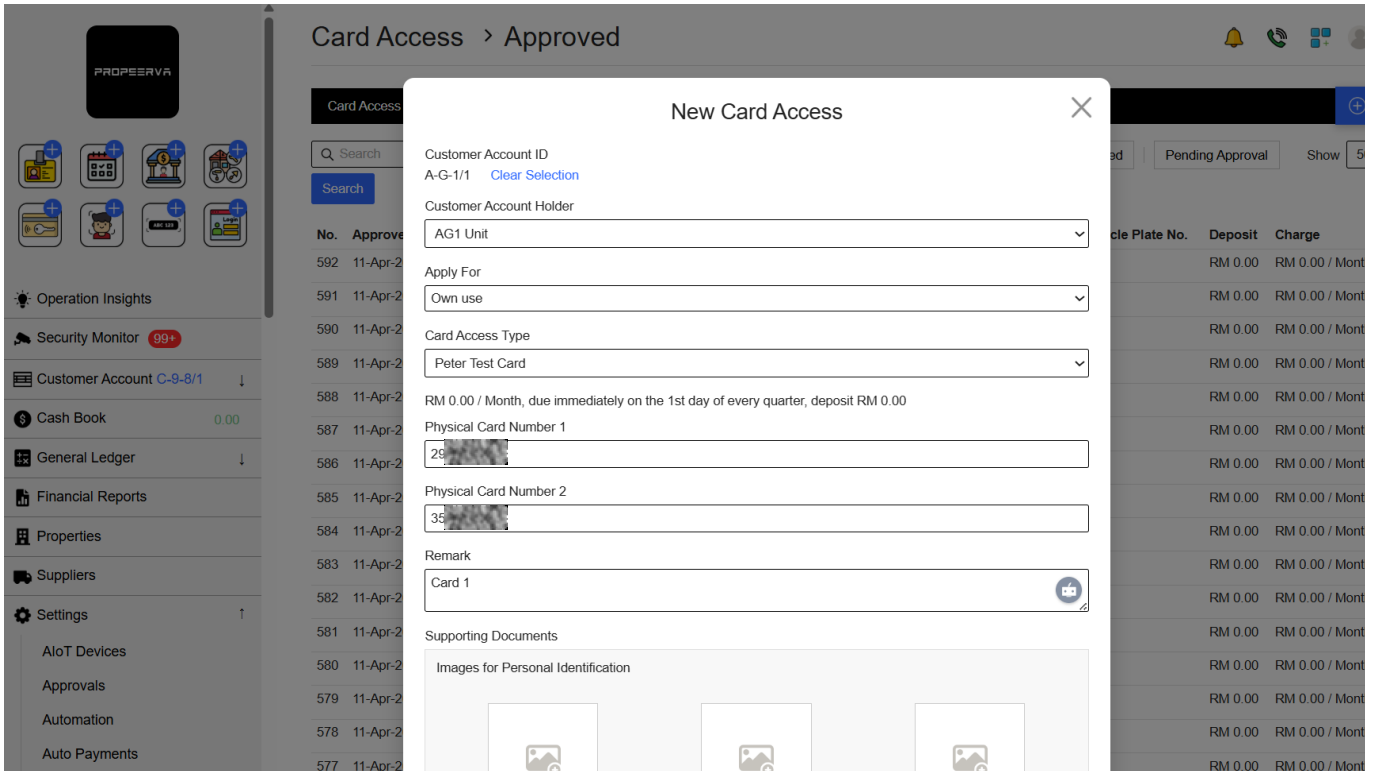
PROPEERVA

Operation Insights
Security Monitor 99+
Customer Account C-9-8/1
Cash Book 0.00
General Ledger
Financial Reports
Properties
Suppliers
Settings
AIoT Devices
Approvals
Automation
Auto Payments

Card Access > Approved

Card Access
Search
Search
ed
Pending Approval
Show 5

| No. | Approve | cle Plate No. | Deposit | Charge |
|---|---|---|---|---|
| 592 | 11-Apr-2 | | RM 0.00 | RM 0.00 / Mont |
| 591 | 11-Apr-2 | | RM 0.00 | RM 0.00 / Mont |
| 590 | 11-Apr-2 | | RM 0.00 | RM 0.00 / Mont |
| 589 | 11-Apr-2 | | RM 0.00 | RM 0.00 / Mont |
| 588 | 11-Apr-2 | | RM 0.00 | RM 0.00 / Mont |
| 587 | 11-Apr-2 | | RM 0.00 | RM 0.00 / Mont |
| 586 | 11-Apr-2 | | RM 0.00 | RM 0.00 / Mont |
| 585 | 11-Apr-2 | | RM 0.00 | RM 0.00 / Mont |
| 584 | 11-Apr-2 | | RM 0.00 | RM 0.00 / Mont |
| 583 | 11-Apr-2 | | RM 0.00 | RM 0.00 / Mont |
| 582 | 11-Apr-2 | | RM 0.00 | RM 0.00 / Mont |
| 581 | 11-Apr-2 | | RM 0.00 | RM 0.00 / Mont |
| 580 | 11-Apr-2 | | RM 0.00 | RM 0.00 / Mont |
| 579 | 11-Apr-2 | | RM 0.00 | RM 0.00 / Mont |
| 578 | 11-Apr-2 | | RM 0.00 | RM 0.00 / Mont |
| 577 | 11-Apr-2 | | RM 0.00 | RM 0.00 / Mont |

New Card Access

Customer Account ID
A-G-1/1 Clear Selection

Customer Account Holder
AG1 Unit

Apply For
Own use

Card Access Type
Peter Test Card

RM 0.00 / Month, due immediately on the 1st day of every quarter, deposit RM 0.00

Physical Card Number 1
29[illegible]

Physical Card Number 2
35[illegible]

Remark
Card 1

Supporting Documents
Images for Personal Identification